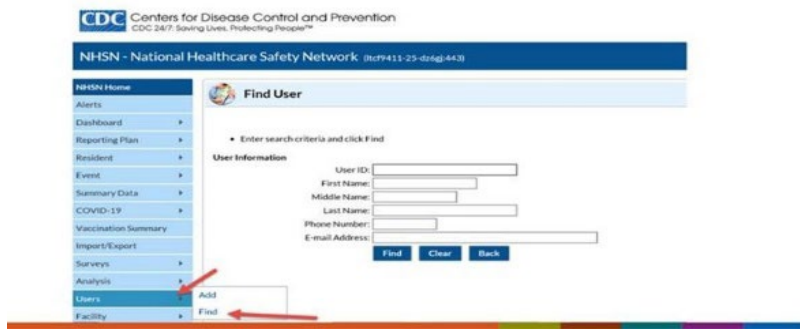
CDC Centers for Disease Control and Prevention
CDC 24/7: Saving Lives, Protecting People™

NHSN - National Healthcare Safety Network (ltcf9411-25-dz6gj:443)

NHSN Home
Alerts
Dashboard
Reporting Plan
Resident
Event
Summary Data
COVID-19
Vaccination Summary
Import/Export
Surveys
Analysis
Users
Facility

Add
Find

Find User

• Enter search criteria and click Find

User Information
User ID:
First Name:
Middle Name:
Last Name:
Phone Number:
E-mail Address:

Find Clear Back